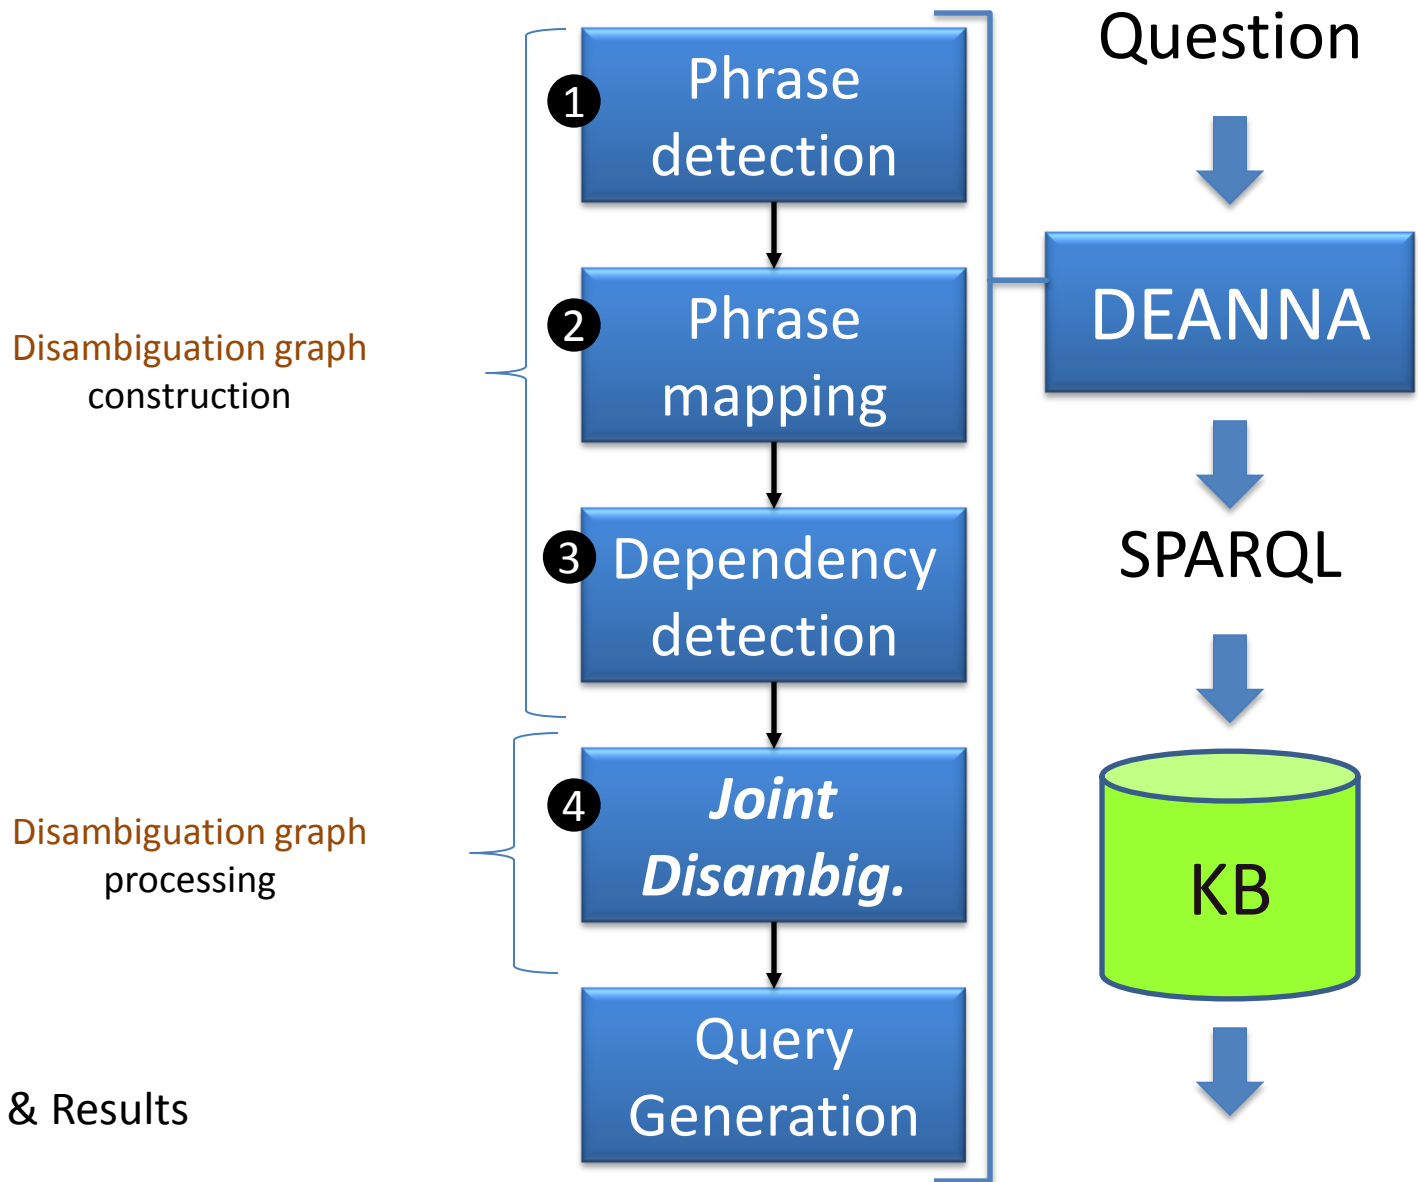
Disambiguation graph construction

Disambiguation graph processing

& Results

1 Phrase detection

2 Phrase mapping

3 Dependency detection

4 Joint Disambig.

Query Generation

Question

DEANNA

SPARQL

KB